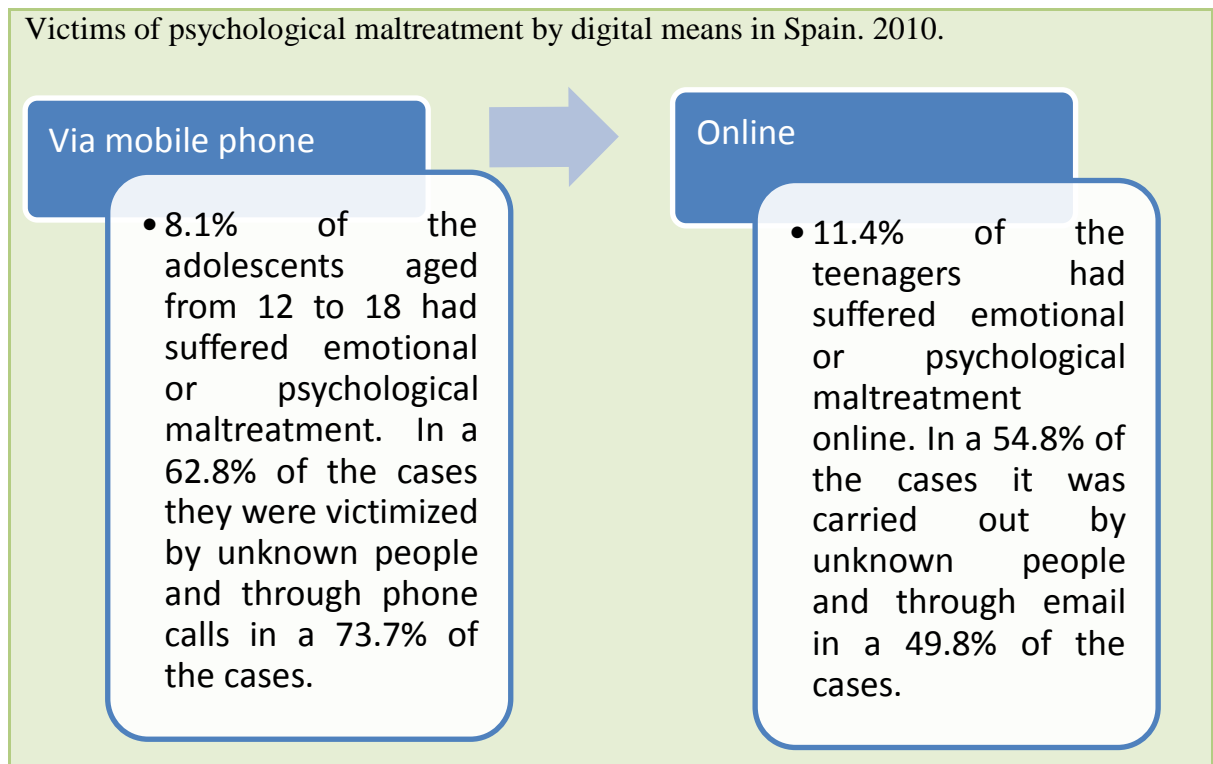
Victims of psychological maltreatment by digital means in Spain. 2010.

Via mobile phone

• 8.1% of the adolescents aged from 12 to 18 had suffered emotional or psychological maltreatment. In a 62.8% of the cases they were victimized by unknown people and through phone calls in a 73.7% of the cases.

Online

• 11.4% of the teenagers had suffered emotional or psychological maltreatment online. In a 54.8% of the cases it was carried out by unknown people and through email in a 49.8% of the cases.